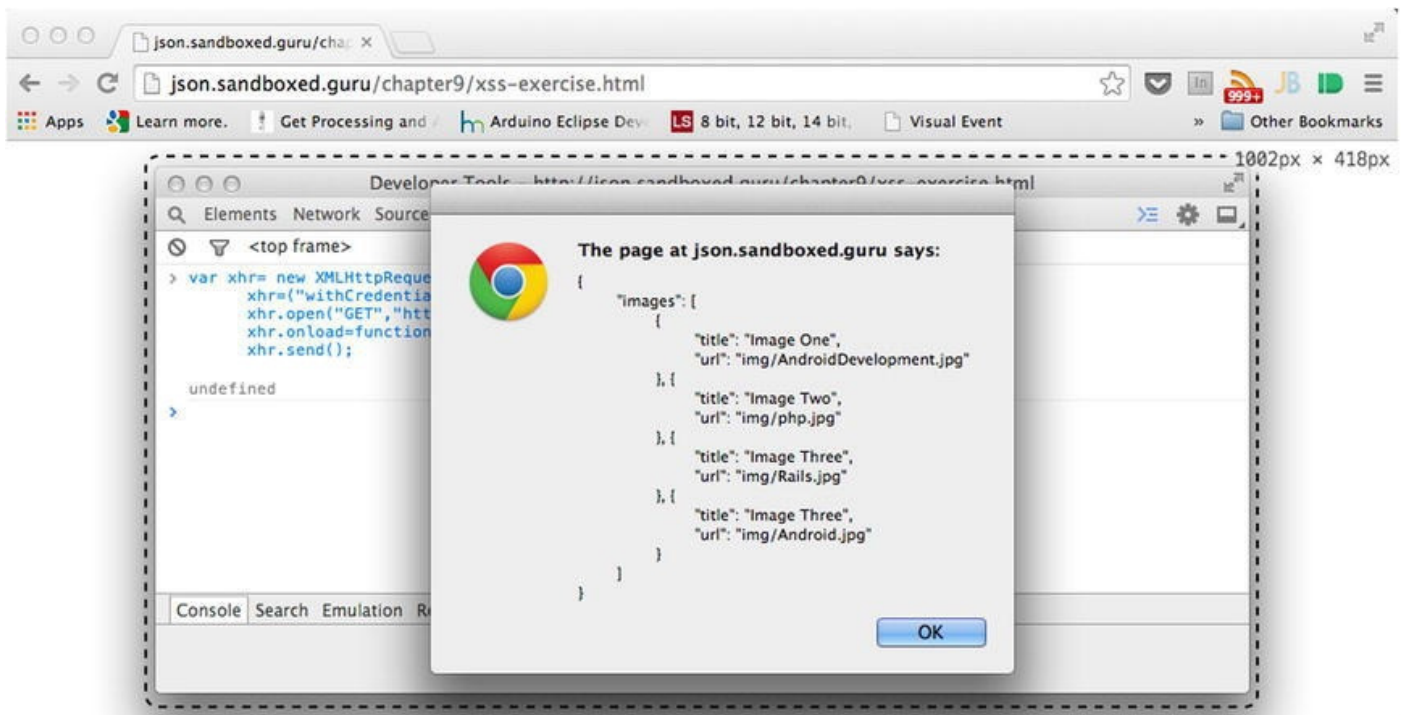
json.sandboxed.guru/chap ×

json.sandboxed.guru/chapter9/xss-exercise.html

999+

Apps Learn more. Get Processing and Arduino Eclipse Dev LS 8 bit, 12 bit, 14 bit, Visual Event » Other Bookmarks

1002px × 418px

Developer Tools - http://json.sandboxed.guru/chapter9/xss-exercise.html

Elements Network Source

<top frame>

> var xhr= new XMLHttpReque
xhr=("withCredentia
xhr.open("GET","htt
xhr.onload=function
xhr.send();

undefined

>

Console Search Emulation R

The page at json.sandboxed.guru says:

{
"images": [
{
"title": "Image One",
"url": "img/AndroidDevelopment.jpg"
}, {
"title": "Image Two",
"url": "img/php.jpg"
}, {
"title": "Image Three",
"url": "img/Rails.jpg"
}, {
"title": "Image Three",
"url": "img/Android.jpg"
}
]
}

OK